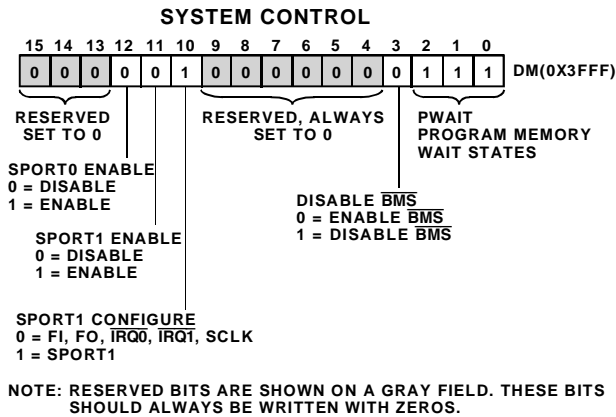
SYSTEM CONTROL

| 15 | 14 | 13 | 12 | 11 | 10 | 9 | 8 | 7 | 6 | 5 | 4 | 3 | 2 | 1 | 0 |
|---|---|---|---|---|---|---|---|---|---|---|---|---|---|---|---|
| 0 | 0 | 0 | 0 | 0 | 1 | 0 | 0 | 0 | 0 | 0 | 0 | 0 | 1 | 1 | 1 |

DM(0X3FFF)

RESERVED SET TO 0

RESERVED, ALWAYS SET TO 0

PWAIT PROGRAM MEMORY WAIT STATES

SPORT0 ENABLE
0 = DISABLE
1 = ENABLE

DISABLE $\overline{BMS}$
0 = ENABLE $\overline{BMS}$
1 = DISABLE $\overline{BMS}$

SPORT1 ENABLE
0 = DISABLE
1 = ENABLE

SPORT1 CONFIGURE
0 = FI, FO, $\overline{IRQ0}$, $\overline{IRQ1}$, SCLK
1 = SPORT1

NOTE: RESERVED BITS ARE SHOWN ON A GRAY FIELD. THESE BITS SHOULD ALWAYS BE WRITTEN WITH ZEROS.